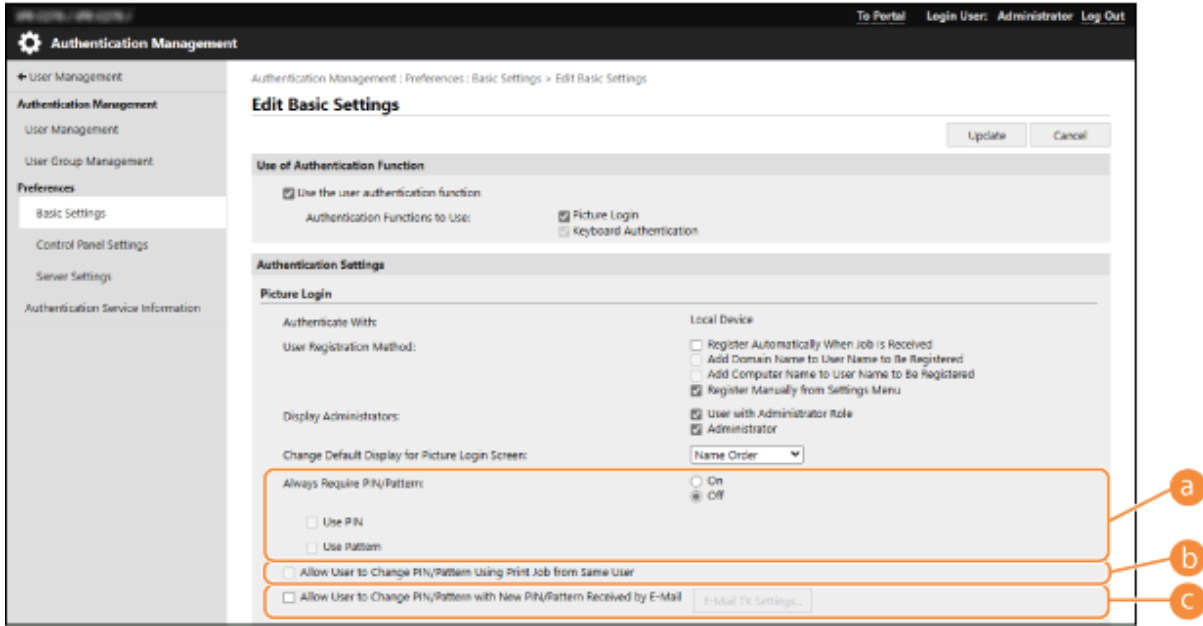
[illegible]

To Portal Login User: Administrator Log Out

Authentication Management

← User Management

Authentication Management

User Management

User Group Management

Preferences

Basic Settings

Control Panel Settings

Server Settings

Authentication Service Information

Authentication Management : Preferences : Basic Settings > Edit Basic Settings

Edit Basic Settings

Update Cancel

Use of Authentication Function

Use the user authentication function

Authentication Functions to Use:

Picture Login

Keyboard Authentication

Authentication Settings

Picture Login

Authenticate With: Local Device

User Registration Method:

Register Automatically When Job is Received

Add Domain Name to User Name to Be Registered

Add Computer Name to User Name to Be Registered

Register Manually from Settings Menu

Display Administrators:

User with Administrator Role

Administrator

Change Default Display for Picture Login Screen: Name Order

Always Require PIN/Pattern:

On

Off

Use PIN

Use Pattern

a

Allow User to Change PIN/Pattern Using Print Job from Same User

b

Allow User to Change PIN/Pattern with New PIN/Pattern Received by E-Mail

E-Mail TX Settings...

c